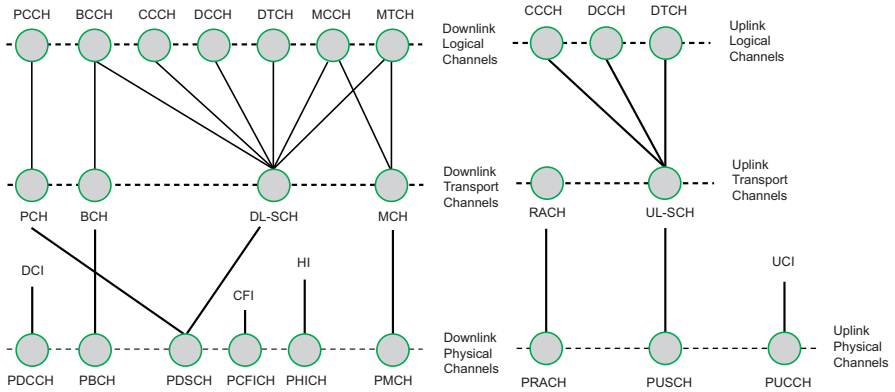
PCCH BCCH CCCH DCCH DTCH MCCH MTCH

Downlink Logical Channels

CCCH DCCH DTCH

Uplink Logical Channels

Downlink Transport Channels

PCH BCH DL-SCH MCH

Uplink Transport Channels

RACH UL-SCH

DCI

HI

CFI

UCI

Downlink Physical Channels

PDCCH PBCH PDSCH PCFICH PHICH PMCH

Uplink Physical Channels

PRACH PUSCH PUCCH